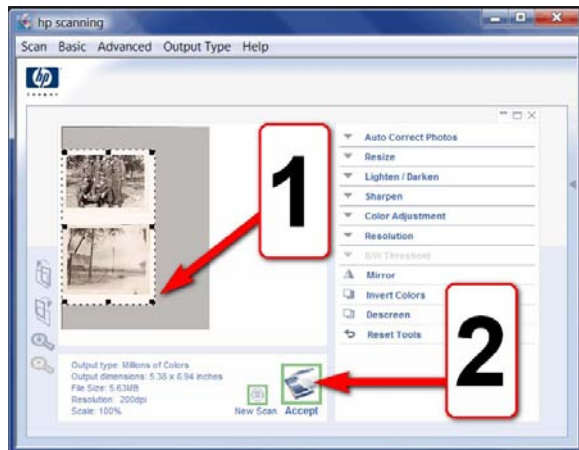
hp scanning

Scan Basic Advanced Output Type Help

hp

Auto Correct Photos
Resize
Lighten / Darken
Sharpen
Color Adjustment
Resolution
B/W Threshold
Mirror
Invert Colors
Descreen
Reset Tools

1

2

Output type: Millions of Colors
Output dimensions: 5.38 x 8.94 inches
File Size: 5.63MB
Resolution: 200dpi
Scale: 100%

New Scan Accept